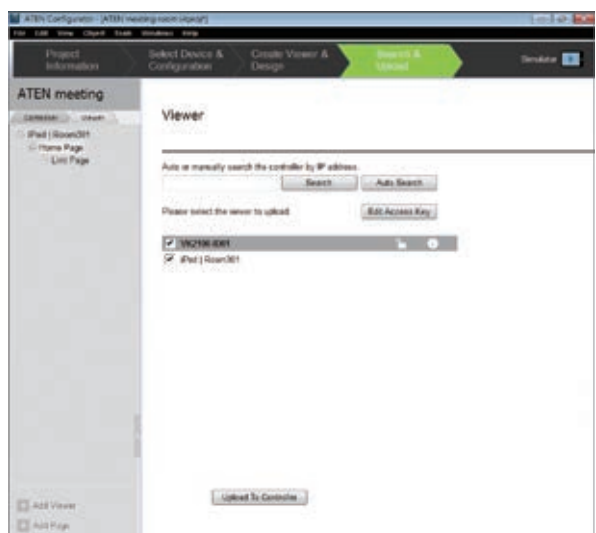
ATEN Configurator - [ATEN meeting room.vkprj*]

File Edit View Object Tools Windows Help

Project Information

Select Device & Configuration

Create Viewer & Design

Search & Upload

Simulator

ATEN meeting

Controller Viewer

iPad | Room301

Home Page

Link Page

Viewer

Auto or manually search the controller by IP address.

Search

Auto Search

Please select the viewer to upload.

Edit Access Key

VK2100-0001

iPad | Room301

Add Viewer

Add Page

Upload To Controller